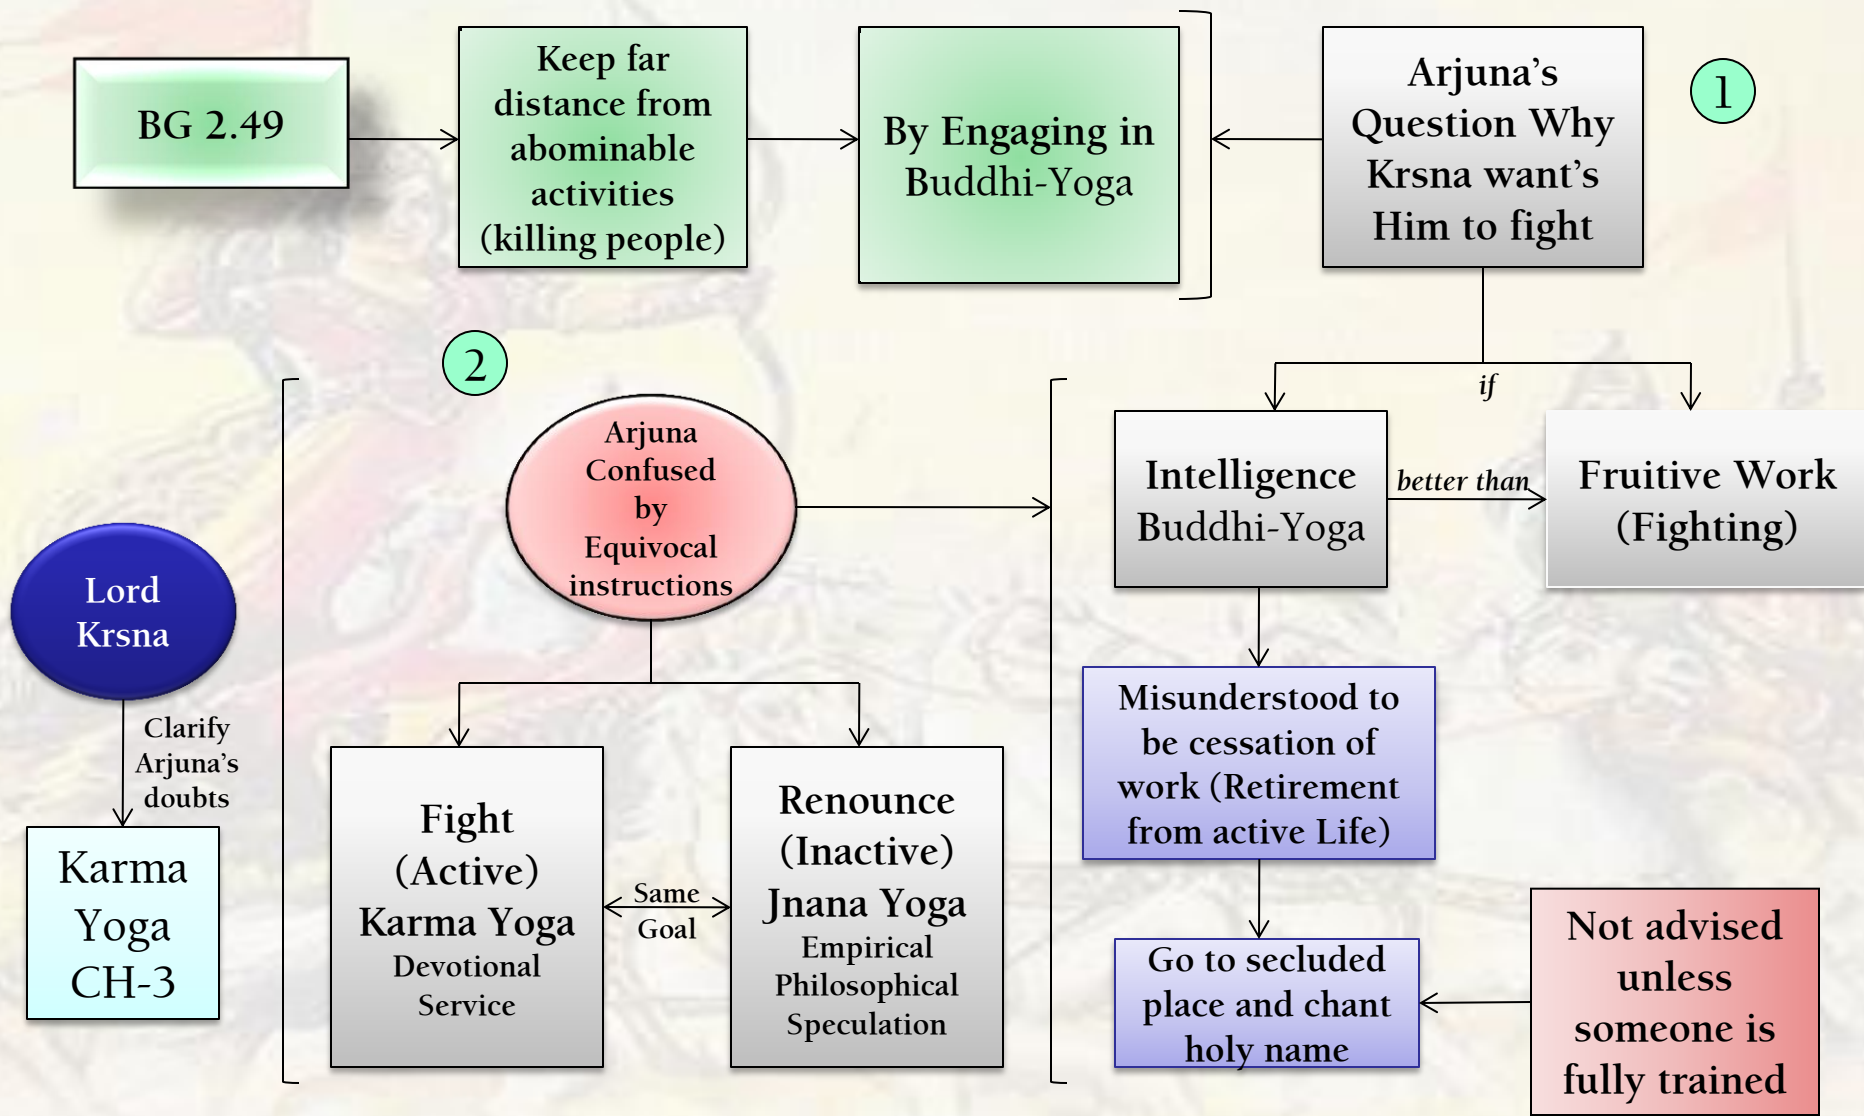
BG 2.49

Keep far distance from abominable activities (killing people)

By Engaging in Buddhi-Yoga

Arjuna's Question Why Krsna want's Him to fight

1

2

if

Arjuna Confused by Equivocal instructions

Intelligence Buddhi-Yoga

better than

Fruitive Work (Fighting)

Lord Krsna

Clarify Arjuna's doubts

Karma Yoga CH-3

Misunderstood to be cessation of work (Retirement from active Life)

Fight (Active) Karma Yoga Devotional Service

Same Goal

Renounce (Inactive) Jnana Yoga Empirical Philosophical Speculation

Go to secluded place and chant holy name

Not advised unless someone is fully trained